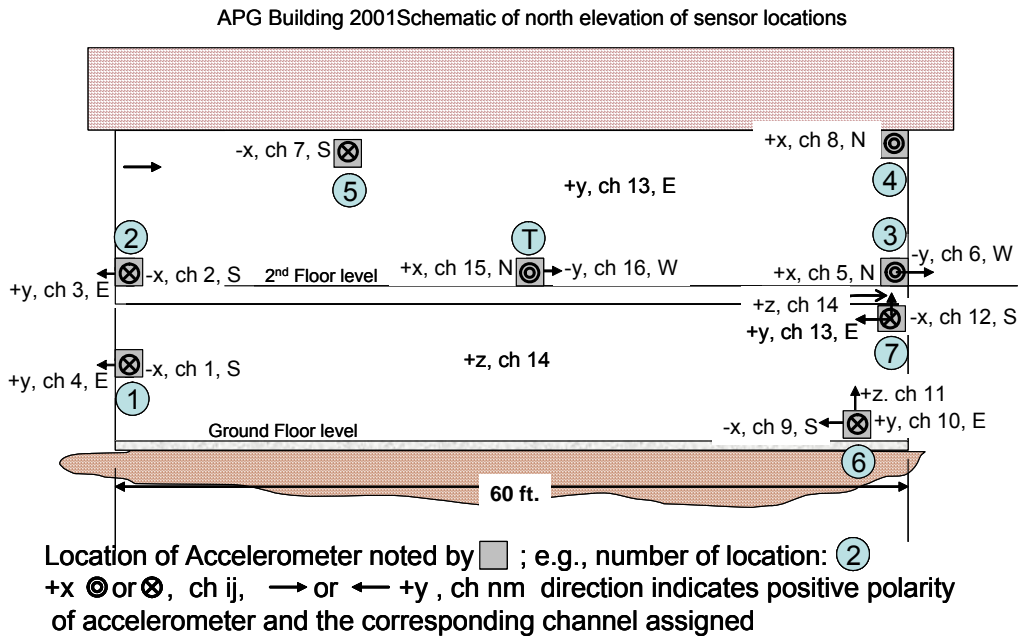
APG Building 2001Schematic of north elevation of sensor locations

-x, ch 7, S ⊗

5

+y, ch 13, E

+x, ch 8, N ◎

4

2

⊗ -x, ch 2, S

+y, ch 3, E

$2^{nd}$ Floor level

T

+x, ch 15, N ◎ -y, ch 16, W

3

+x, ch 5, N ◎ -y, ch 6, W

+z, ch 14

+y, ch 13, E

⊗ -x, ch 12, S

7

⊗ -x, ch 1, S

+y, ch 4, E

1

+z, ch 14

+z. ch 11

-x, ch 9, S ⊗ +y, ch 10, E

Ground Floor level

6

60 ft.

Location of Accelerometer noted by ; e.g., number of location: 2

+x ◎ or ⊗, ch ij, → or ← +y , ch nm direction indicates positive polarity of accelerometer and the corresponding channel assigned